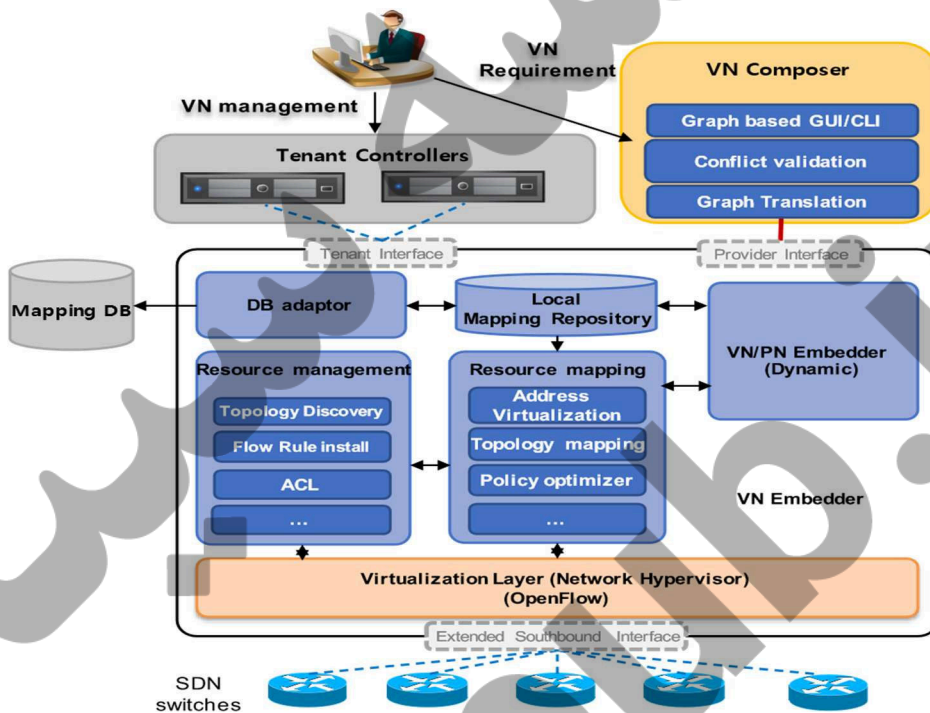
VN Requirement

VN Composer

Graph based GUI/CLI

Conflict validation

Graph Translation

VN management

Tenant Controllers

Tenant Interface

Provider Interface

Mapping DB

DB adaptor

Local Mapping Repository

VN/PN Embedder (Dynamic)

Resource management

Topology Discovery

Flow Rule install

ACL

...

Resource mapping

Address Virtualization

Topology mapping

Policy optimizer

...

VN Embedder

Virtualization Layer (Network Hypervisor) (OpenFlow)

Extended Southbound Interface

SDN switches